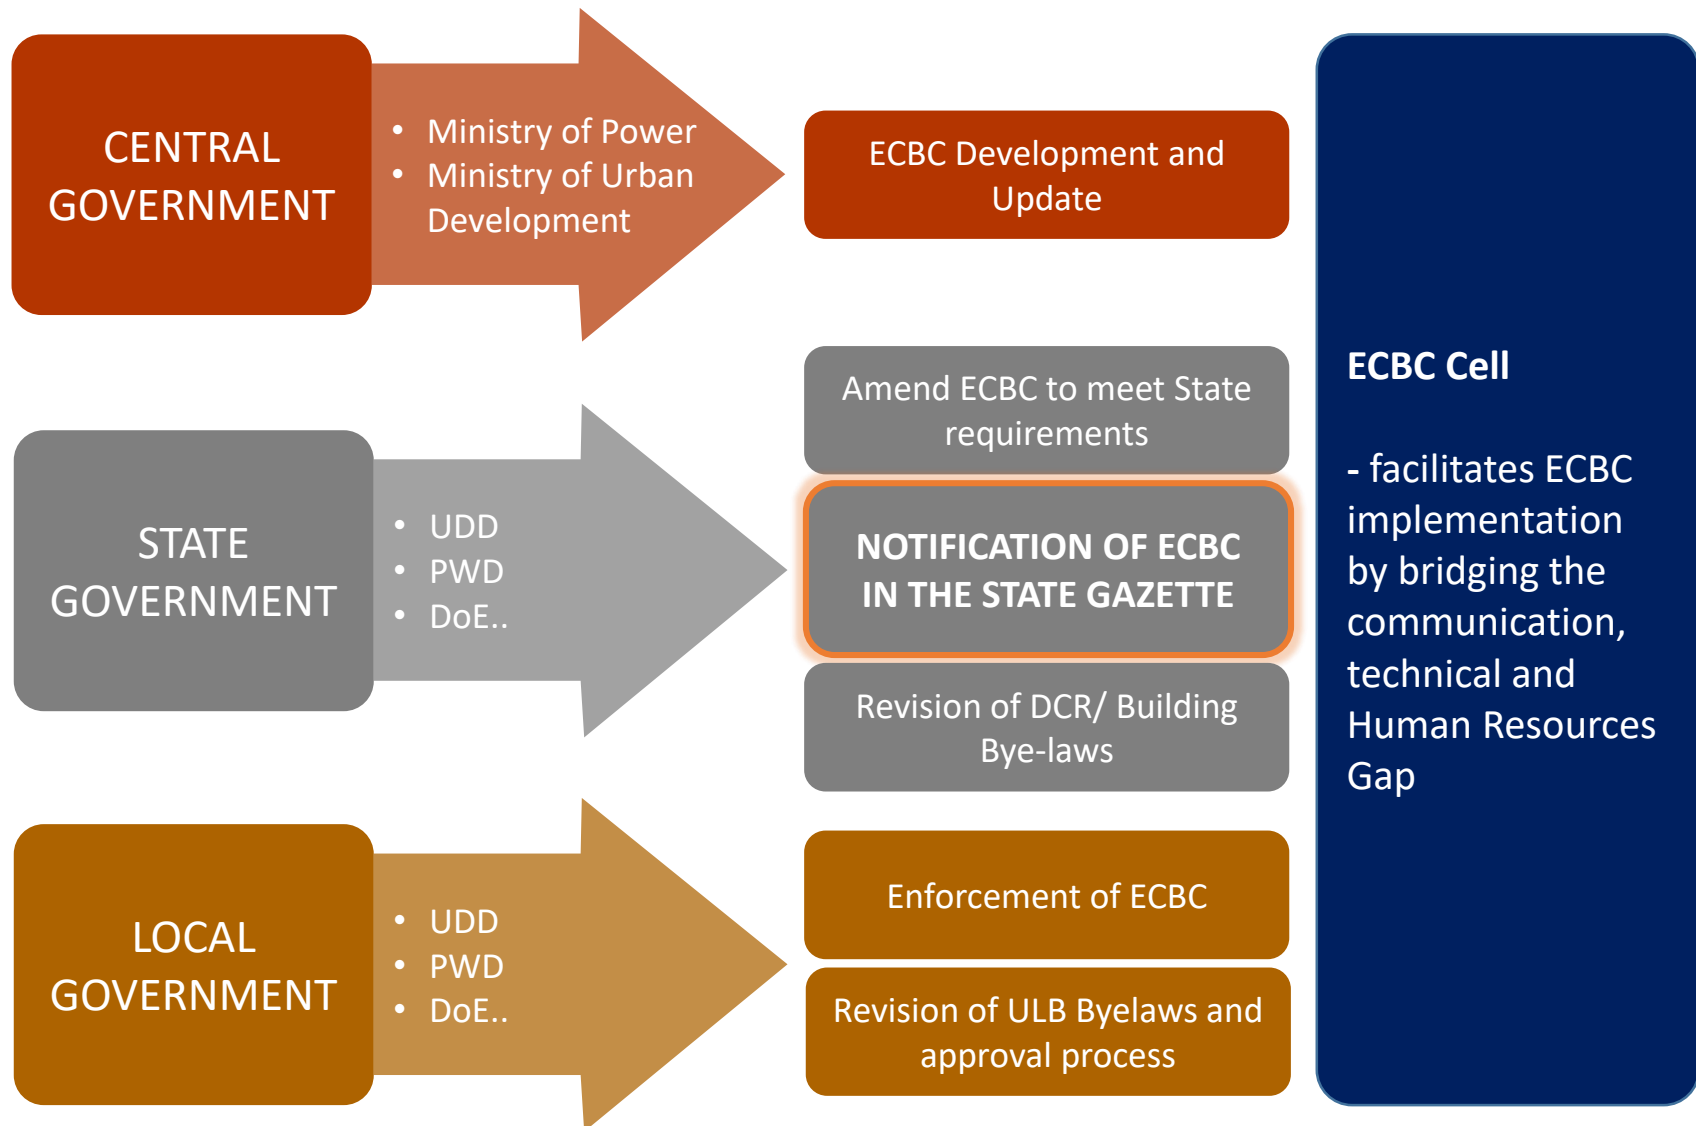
CENTRAL GOVERNMENT

- Ministry of Power
- Ministry of Urban Development

ECBC Development and Update

STATE GOVERNMENT

- UDD
- PWD
- DoE..

Amend ECBC to meet State requirements

NOTIFICATION OF ECBC IN THE STATE GAZETTE

Revision of DCR/ Building Bye-laws

LOCAL GOVERNMENT

- UDD
- PWD
- DoE..

Enforcement of ECBC

Revision of ULB Byelaws and approval process

ECBC Cell

- facilitates ECBC implementation by bridging the communication, technical and Human Resources Gap